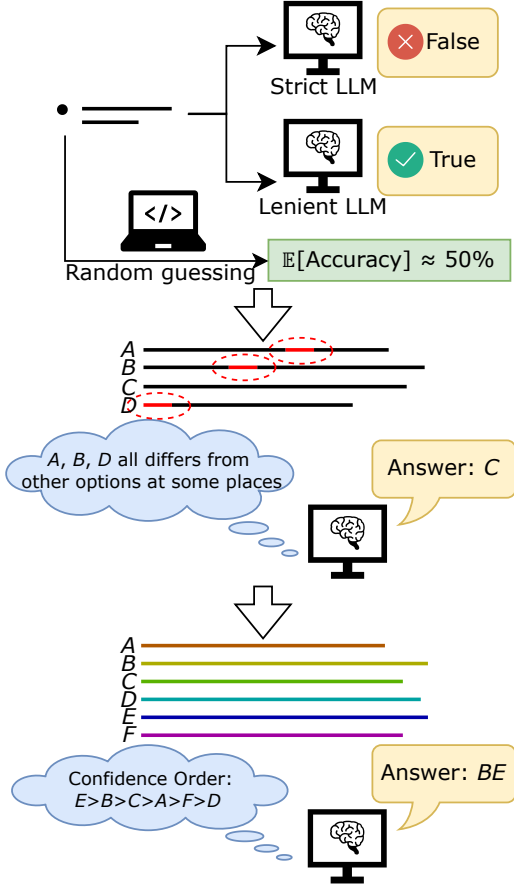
False

Strict LLM

True

Lenient LLM

Random guessing

$\mathbb{E}$[Accuracy] ≈ 50%

*A*
*B*
*C*
*D*

*A*, *B*, *D* all differs from other options at some places

Answer: *C*

*A*
*B*
*C*
*D*
*E*
*F*

Confidence Order: *E*>*B*>*C*>*A*>*F*>*D*

Answer: *BE*